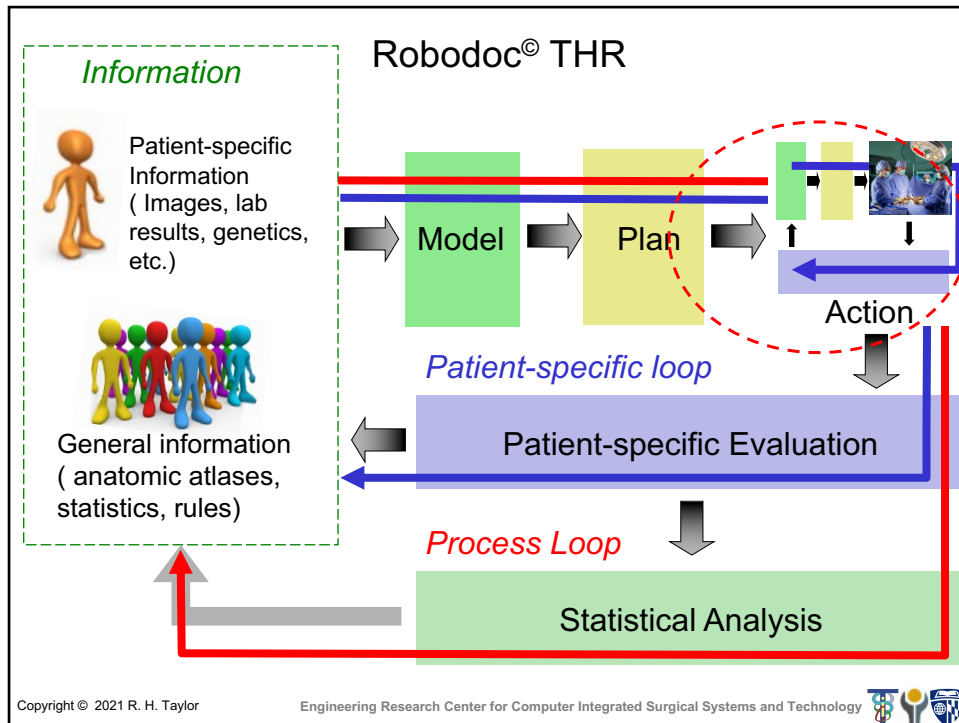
Robodoc© THR

Information

Patient-specific Information ( Images, lab results, genetics, etc.)

General information ( anatomic atlases, statistics, rules)

Model

Plan

Action

Patient-specific loop

Patient-specific Evaluation

Process Loop

Statistical Analysis

Copyright © 2021 R. H. Taylor

Engineering Research Center for Computer Integrated Surgical Systems and Technology